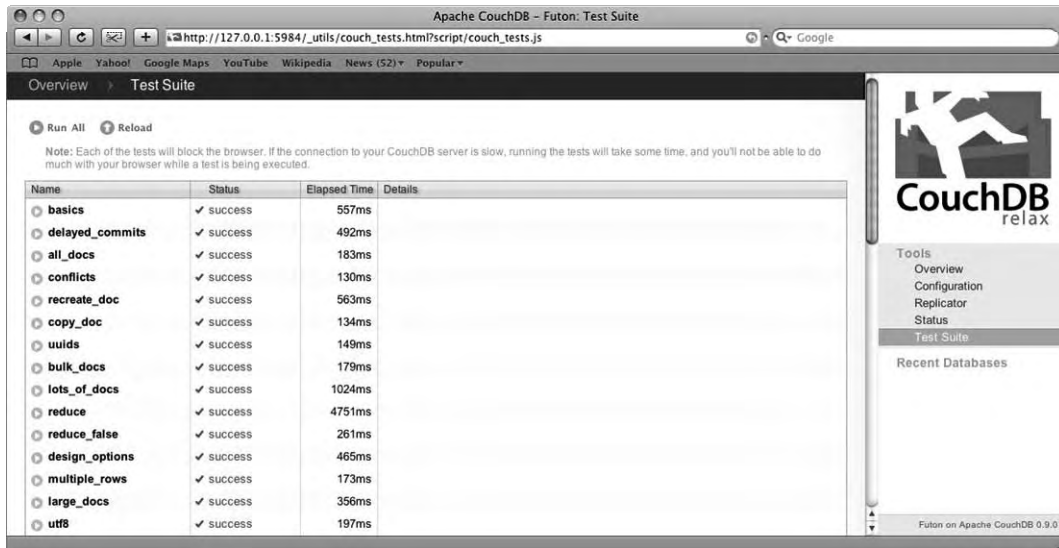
Apache CouchDB - Futon: Test Suite

http://127.0.0.1:5984/_utils/couch_tests.html?script/couch_tests.js

Q- Google

Apple Yahoo! Google Maps YouTube Wikipedia News (52) Popular

Overview › Test Suite

Run All Reload

Note: Each of the tests will block the browser. If the connection to your CouchDB server is slow, running the tests will take some time, and you'll not be able to do much with your browser while a test is being executed.

| Name | Status | Elapsed Time | Details |
|---|---|---|---|
| basics | ✓ success | 557ms | |
| delayed_commits | ✓ success | 492ms | |
| all_docs | ✓ success | 183ms | |
| conflicts | ✓ success | 130ms | |
| recreate_doc | ✓ success | 563ms | |
| copy_doc | ✓ success | 134ms | |
| uuids | ✓ success | 149ms | |
| bulk_docs | ✓ success | 179ms | |
| lots_of_docs | ✓ success | 1024ms | |
| reduce | ✓ success | 4751ms | |
| reduce_false | ✓ success | 261ms | |
| design_options | ✓ success | 465ms | |
| multiple_rows | ✓ success | 173ms | |
| large_docs | ✓ success | 356ms | |
| utf8 | ✓ success | 197ms | |

CouchDB relax

Tools
Overview
Configuration
Replicator
Status
Test Suite

Recent Databases

Futon on Apache CouchDB 0.9.0